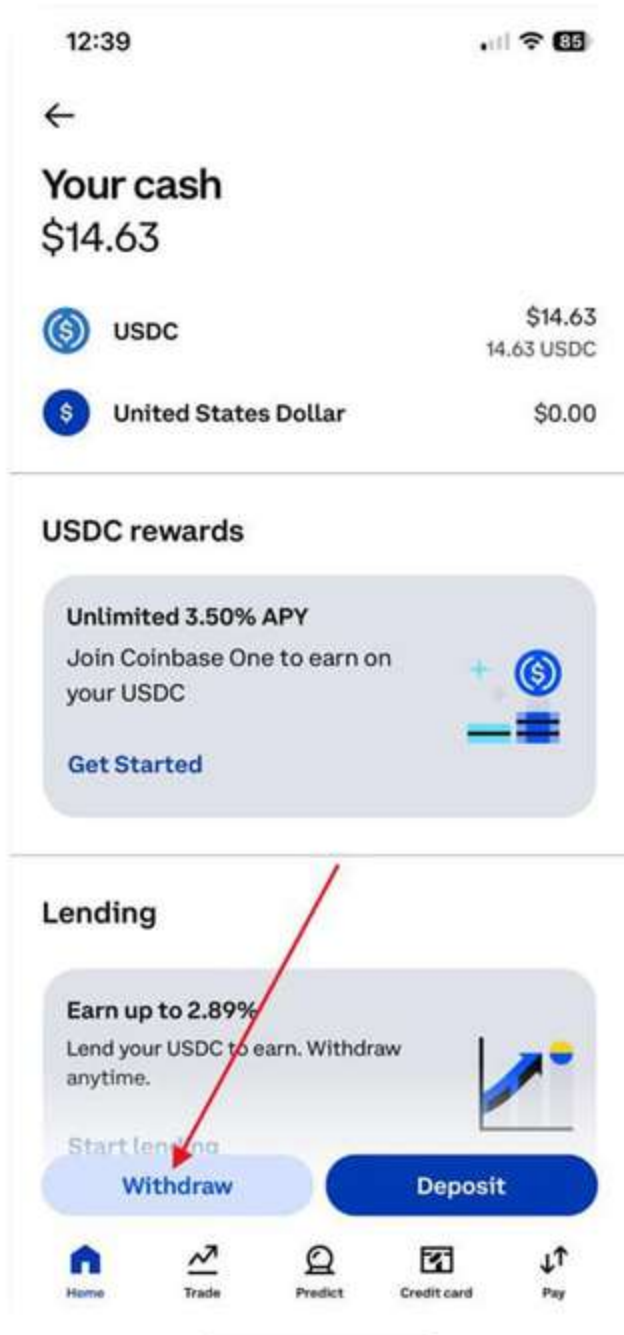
12:39

85

←

Your cash
$14.63

USDC $14.63
14.63 USDC

United States Dollar $0.00

USDC rewards

Unlimited 3.50% APY
Join Coinbase One to earn on your USDC

Get Started

Lending

Earn up to 2.89%
Lend your USDC to earn. Withdraw anytime.

Start lending

Withdraw

Deposit

Home Trade Predict Credit card Pay